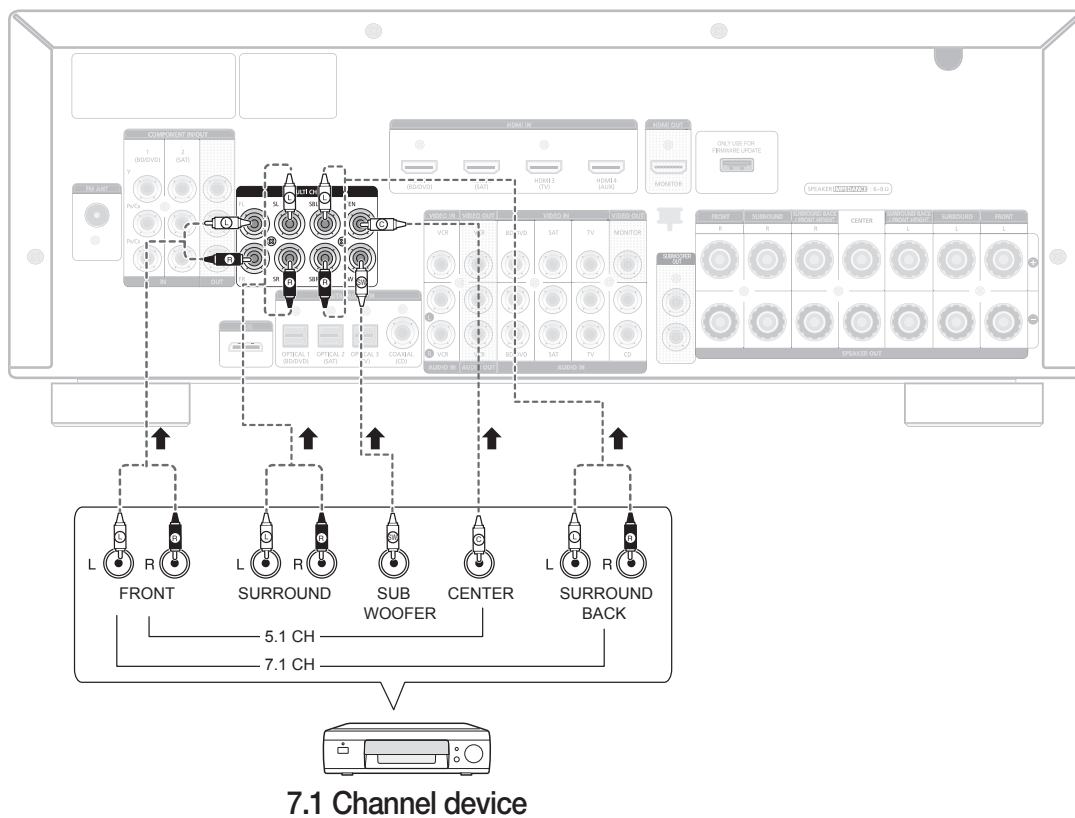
COMPONENT IN/OUT

FM ANT

IN

OUT

HDMI IN

(BD/DVD)

(SAT)

HDMI 3 (TV)

HDMI 4 (AUX)

HDMI OUT

MONITOR

ONLY USE FOR FIRMWARE UPDATE

FL

SL

SBL

FR

SR

SBR

VIDEO IN

VIDEO OUT

VCR

SAT

TV

MONITOR

OPTICAL 1 (BD/DVD)

OPTICAL 2 (SAT)

COAXIAL (CD)

AUDIO IN

AUDIO OUT

CD

SUBWOOFER OUT

FRONT

SURROUND

CENTER

SPEAKER OUT

L

R

L

R

L

R

SUB WOOFER

L

R

FRONT

SURROUND

SUB WOOFER

CENTER

SURROUND BACK

5.1 CH

7.1 CH

7.1 Channel device